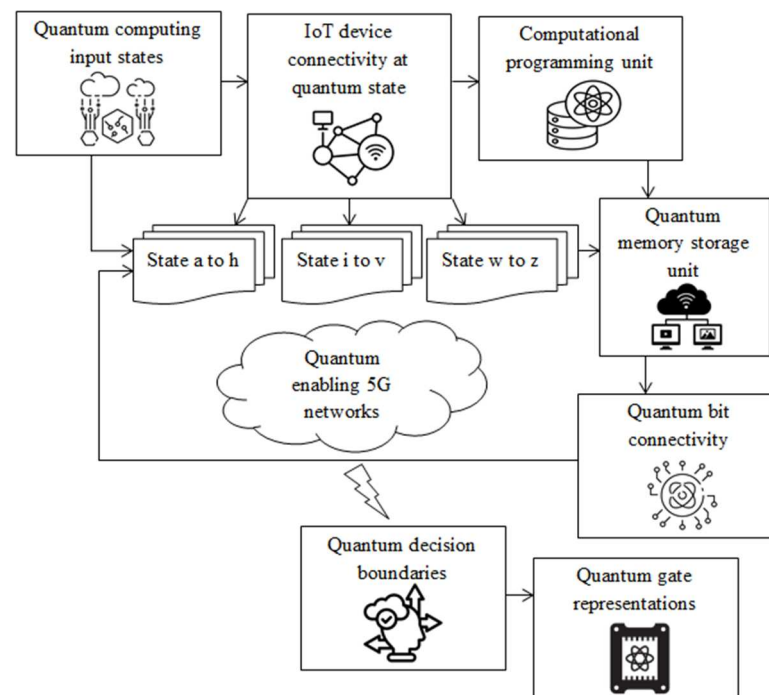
Quantum computing input states

IoT device connectivity at quantum state

Computational programming unit

State a to h

State i to v

State w to z

Quantum memory storage unit

Quantum enabling 5G networks

Quantum bit connectivity

Quantum decision boundaries

Quantum gate representations